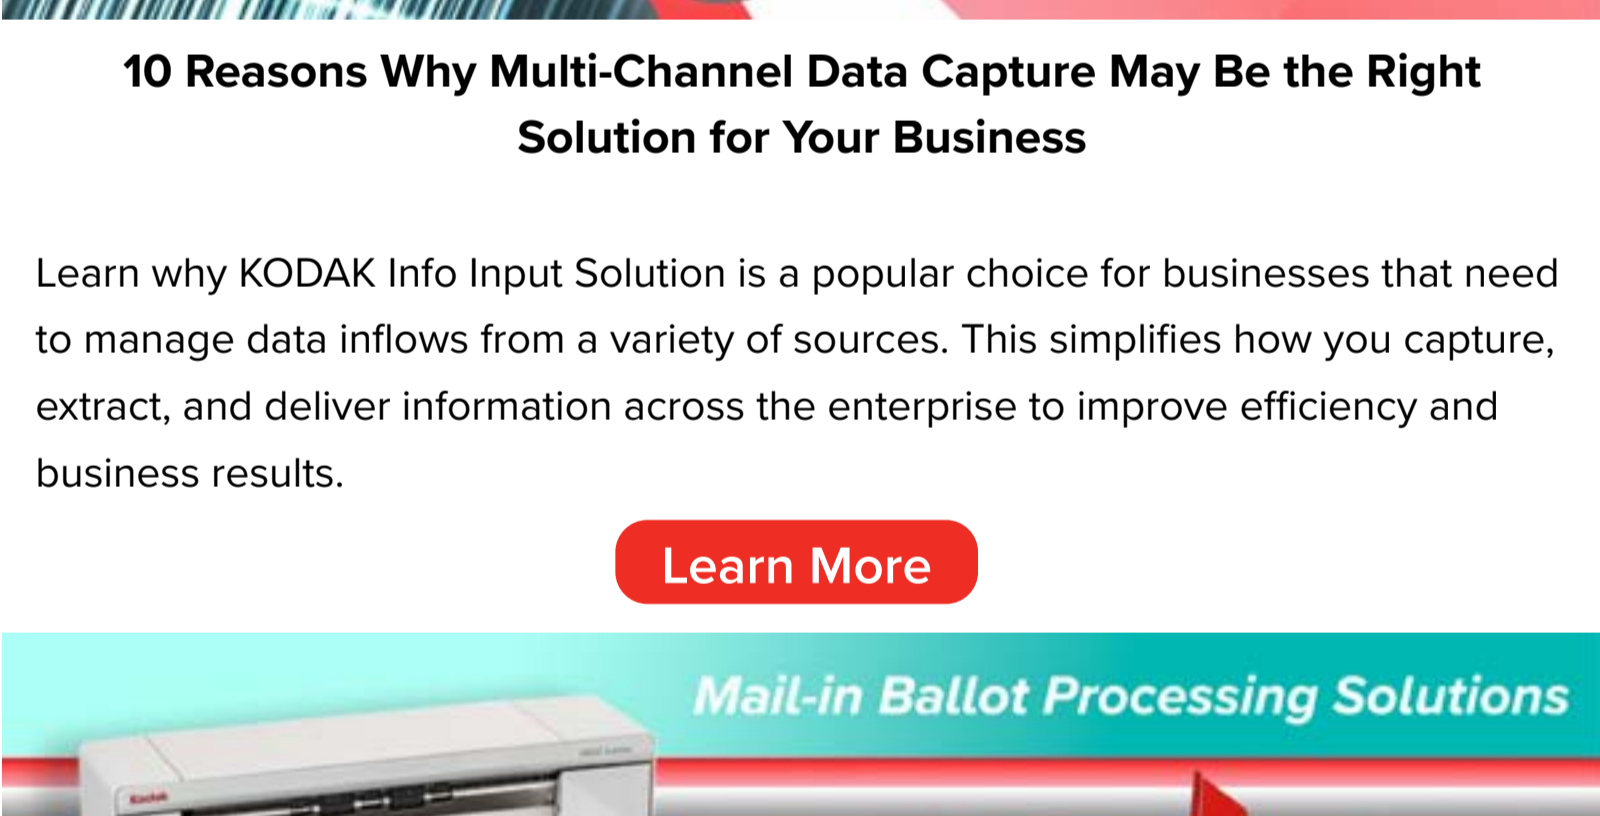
10 Reasons Why Multi-Channel Data Capture May Be the Right Solution for Your Business

Learn why KODAK Info Input Solution is a popular choice for businesses that need to manage data inflows from a variety of sources. This simplifies how you capture, extract, and deliver information across the enterprise to improve efficiency and business results.

Learn More

Mail-in Ballot Processing Solutions

Kodak